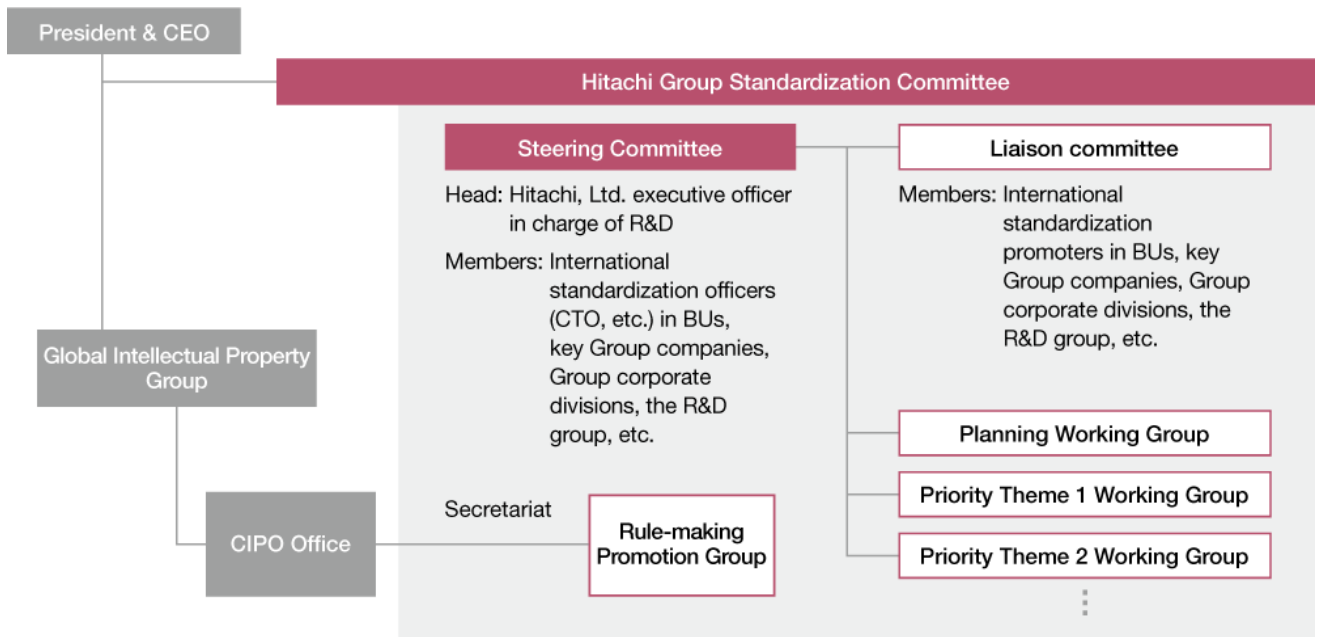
President & CEO

Hitachi Group Standardization Committee

Steering Committee

Head: Hitachi, Ltd. executive officer in charge of R&D

Members: International standardization officers (CTO, etc.) in BUs, key Group companies, Group corporate divisions, the R&D group, etc.

Liaison committee

Members: International standardization promoters in BUs, key Group companies, Group corporate divisions, the R&D group, etc.

Global Intellectual Property Group

Planning Working Group

Secretariat

CIPO Office

Rule-making Promotion Group

Priority Theme 1 Working Group

Priority Theme 2 Working Group

⋮